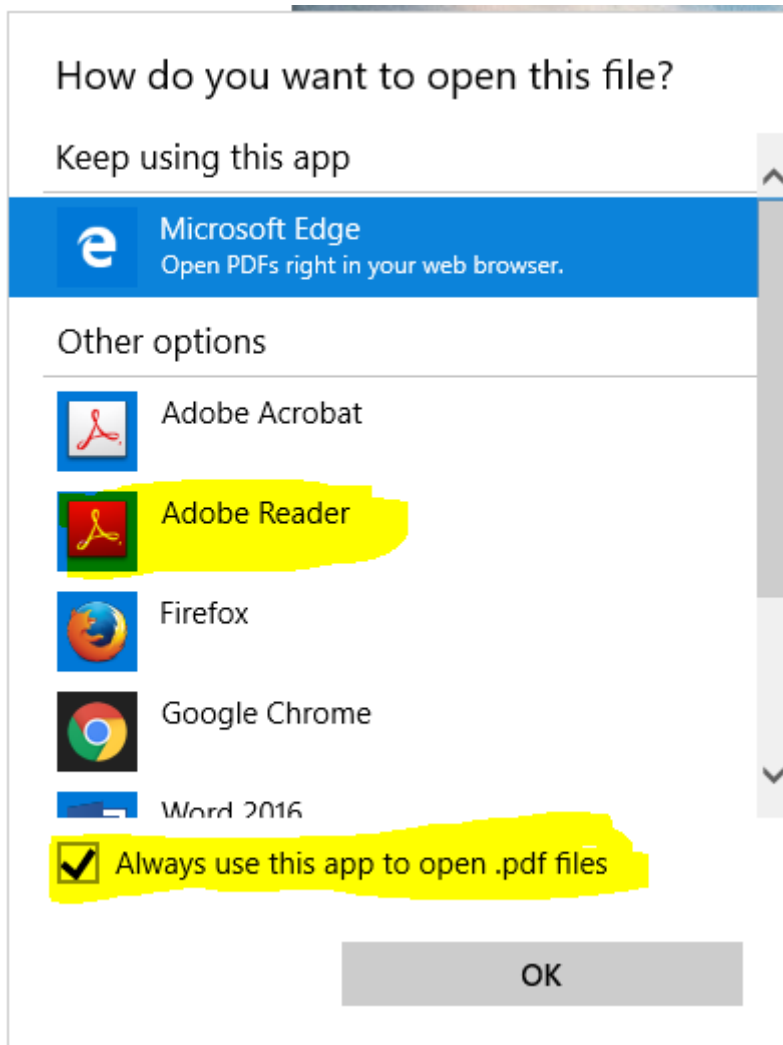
How do you want to open this file?

Keep using this app

Microsoft Edge
Open PDFs right in your web browser.

Other options

Adobe Acrobat

Adobe Reader

Firefox

Google Chrome

Word 2016

Always use this app to open .pdf files

OK